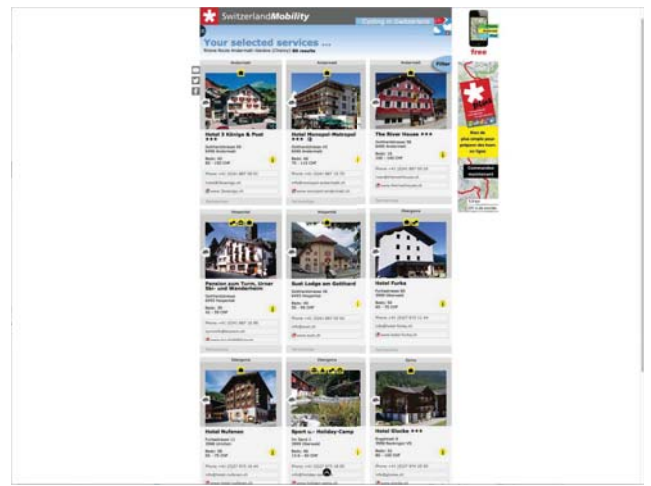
SwitzerlandMobility

Cycling in Switzerland

Your selected services ...

Filter

Andermatt

Hotel 3 Könige & Post ***

Andermatt

Hotel Monopol-Metropol ***

Andermatt

The River House ***

Hospental

Pension zum Turm, Urner Ski- und Wanderheim

Hospental

Sust Lodge am Gotthard

Oberwald

Hotel Furka

Oberwald

Hotel Nufenen

Oberwald

Sport u. Holiday-Camp

Hotel Glocke ***

free